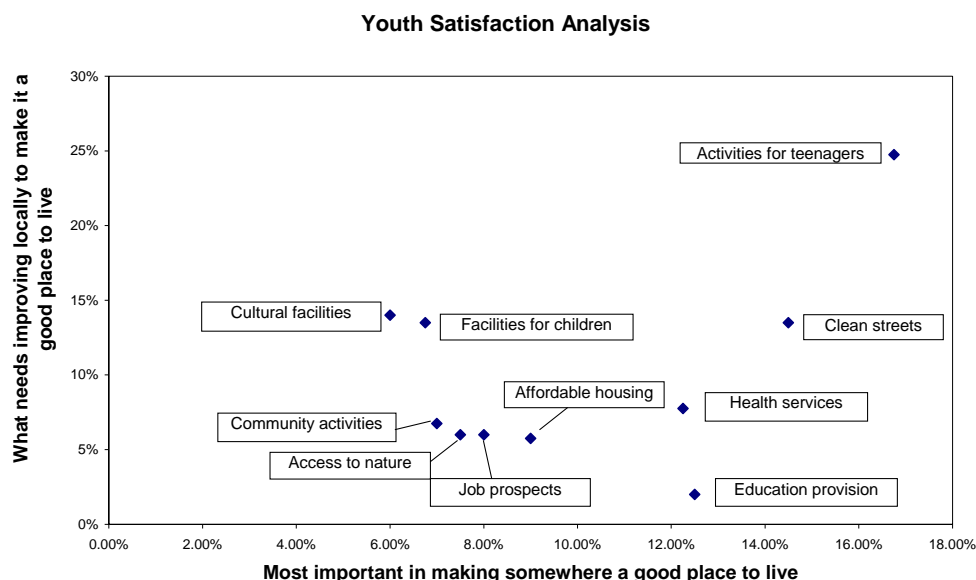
Youth Satisfaction Analysis

What needs improving locally to make it a good place to live

30%
25%
20%
15%
10%
5%
0%

Activities for teenagers
Cultural facilities
Facilities for children
Clean streets
Affordable housing
Health services
Community activities
Access to nature
Job prospects
Education provision

0.00%
2.00%
4.00%
6.00%
8.00%
10.00%
12.00%
14.00%
16.00%
18.00%

Most important in making somewhere a good place to live